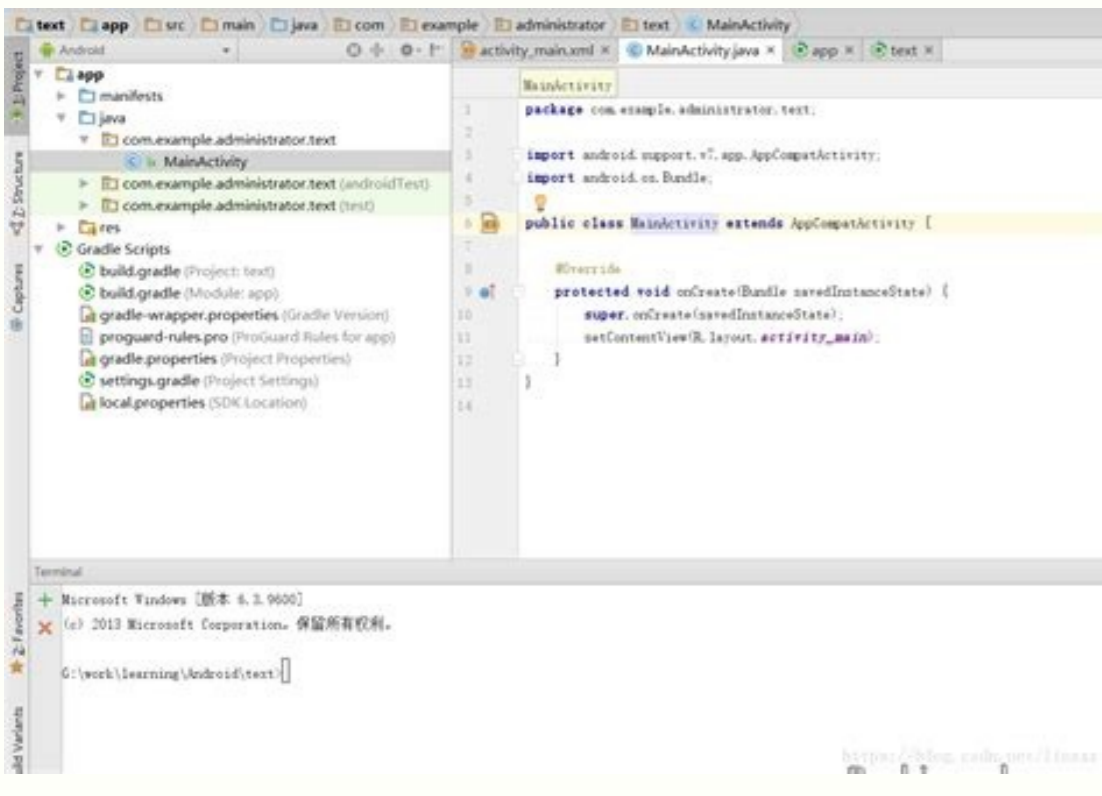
text  app  src  main  java  com  example  administrator  text  MainActivity

1: Project
Z: Structure
Captures
2: Favorites
Build Variants

Android

activity_main.xml ×  MainActivity.java ×  app ×  text ×

app
manifests
java
com.example.administrator.text
MainActivity
com.example.administrator.text (androidTest)
com.example.administrator.text (test)
res
Gradle Scripts
build.gradle (Project: text)
build.gradle (Module: app)
gradle-wrapper.properties (Gradle Version)
proguard-rules.pro (ProGuard Rules for app)
gradle.properties (Project Properties)
settings.gradle (Project Settings)
local.properties (SDK Location)

MainActivity
1 package com.example.administrator.text;
2
3 import android.support.v7.app.AppCompatActivity;
4 import android.os.Bundle;
5
6 public class MainActivity extends AppCompatActivity {
7
8     @Override
9     protected void onCreate(Bundle savedInstanceState) {
10        super.onCreate(savedInstanceState);
11        setContentView(R.layout.activity_main);
12    }
13 }
14

Terminal
Microsoft Windows [版本 6.3.9600]
(c) 2013 Microsoft Corporation。保留所有权利。

G:\work\learning\Android\text>

https://blog.csdn.net/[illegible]